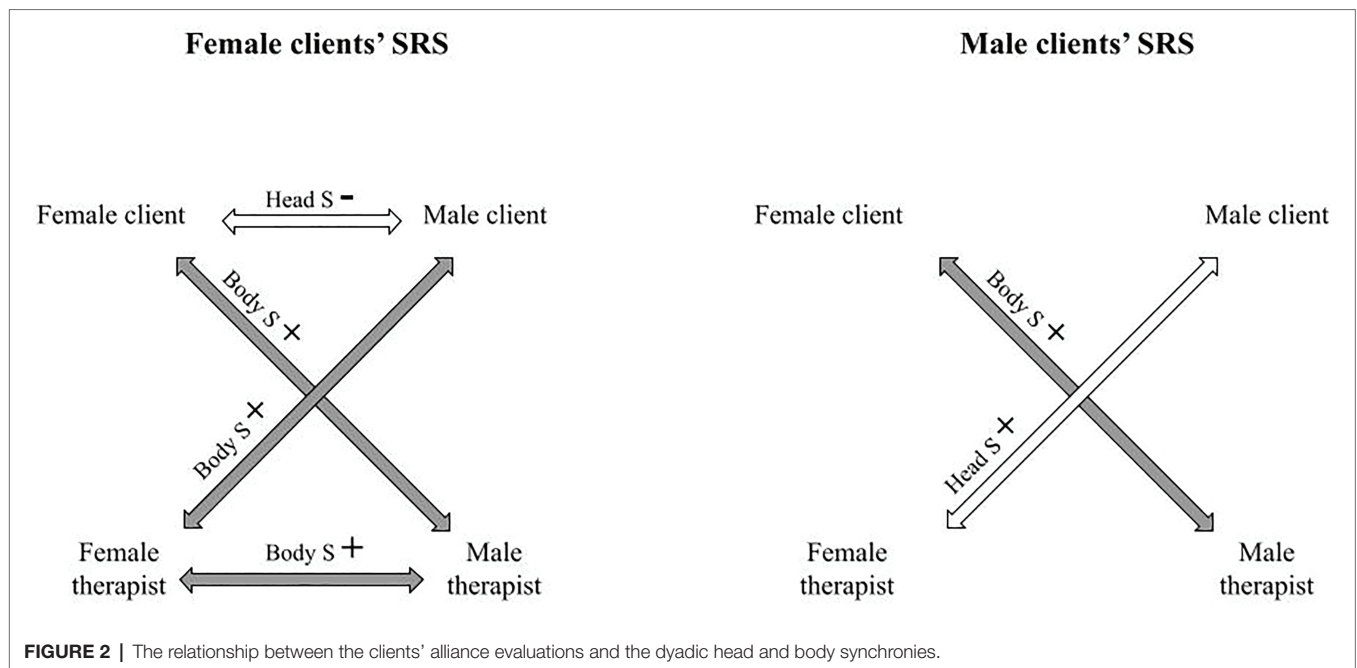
Female clients' SRS

Female client

Head S −

Male client

Body S +

Body S +

Female therapist

Body S +

Male therapist

Male clients' SRS

Female client

Male client

Body S +

Head S +

Female therapist

Male therapist

**FIGURE 2** | The relationship between the clients' alliance evaluations and the dyadic head and body synchronies.